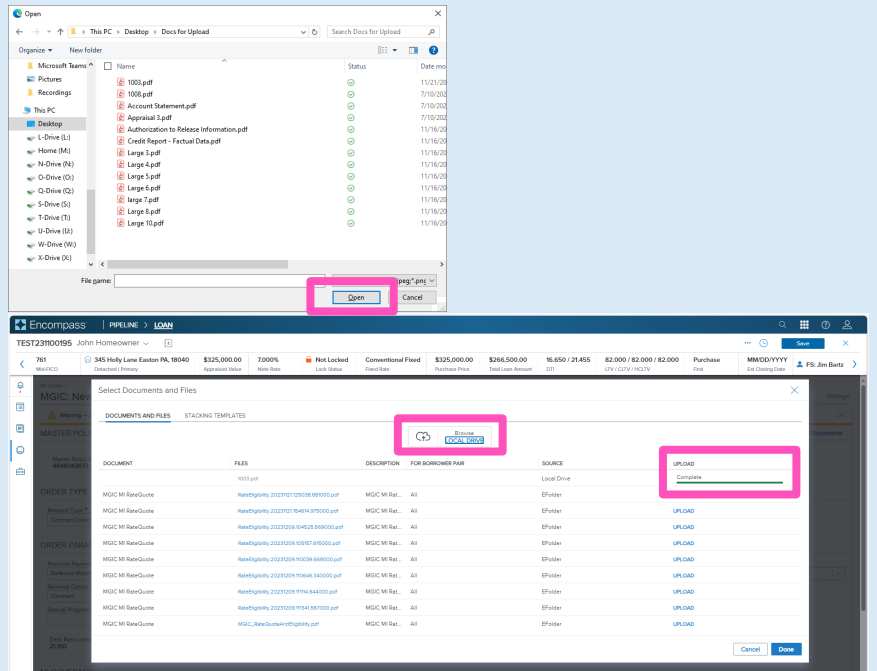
Open

This PC > Desktop > Docs for Upload

Search Docs for Upload

Organize ▾ New folder

Microsoft Teams
Pictures
Recordings
This PC
Desktop
L-Drive (L:)
Home (M:)
N-Drive (N:)
O-Drive (O:)
Q-Drive (Q:)
S-Drive (S:)
T-Drive (T:)
U-Drive (U:)
W-Drive (W:)
X-Drive (X:)

| Name | Status | Date mo |
|---|---|---|
| 1003.pdf | | 11/21/20 |
| 1008.pdf | | 7/10/20 |
| Account Statement.pdf | | 7/10/20 |
| Appraisal 3.pdf | | 7/10/20 |
| Authorization to Release Information.pdf | | 11/16/20 |
| Credit Report - Factual Data.pdf | | 11/16/20 |
| Large 3.pdf | | 11/16/20 |
| Large 4.pdf | | 11/16/20 |
| Large 5.pdf | | 11/16/20 |
| Large 6.pdf | | 11/16/20 |
| large 7.pdf | | 11/16/20 |
| Large 8.pdf | | 11/16/20 |
| Large 10.pdf | | 11/16/20 |

File name:
peg;*.pnc
Open
Cancel

Encompass | PIPELINE > LOAN

TEST231100195 John Homeowner

Save

761 Mid-FICO | 345 Holly Lane Easton PA, 18040 Detached | Primary | $325,000.00 Appraised Value | 7.000% Note Rate | Not Locked Lock Status | Conventional Fixed Fixed Rate | $325,000.00 Purchase Price | $266,500.00 Total Loan Amount | 16.650 / 21.455 DTI | 82.000 / 82.000 / 82.000 LTV / CLTV / HCLTV | Purchase First | MM/DD/YYYY Est Closing Date | FS: Jim Bartz

MGIC: Ne
Warning
MASTER POL
ORDER TYPE
ORDER PARA
Settings
Documents

Select Documents and Files

DOCUMENTS AND FILES   STACKING TEMPLATES

Browse
LOCAL DRIVE

| DOCUMENT | FILES | DESCRIPTION | FOR BORROWER PAIR | SOURCE | UPLOAD |
|---|---|---|---|---|---|
| | 1003.pdf | | | Local Drive | Complete |
| MGIC MI RateQuote | RateEligibility.20231121.125038.881000.pdf | MGIC MI Rate... | All | EFolder | UPLOAD |
| MGIC MI RateQuote | RateEligibility.20231121.154614.975000.pdf | MGIC MI Rate... | All | EFolder | UPLOAD |
| MGIC MI RateQuote | RateEligibility.20231209.104628.569000.pdf | MGIC MI Rate... | All | EFolder | UPLOAD |
| MGIC MI RateQuote | RateEligibility.20231209.105157.619000.pdf | MGIC MI Rate... | All | EFolder | UPLOAD |
| MGIC MI RateQuote | RateEligibility.20231209.110039.669000.pdf | MGIC MI Rate... | All | EFolder | UPLOAD |
| MGIC MI RateQuote | RateEligibility.20231209.110646.340000.pdf | MGIC MI Rate... | All | EFolder | UPLOAD |
| MGIC MI RateQuote | RateEligibility.20231209.111114.944000.pdf | MGIC MI Rate... | All | EFolder | UPLOAD |
| MGIC MI RateQuote | RateEligibility.20231209.111341.587000.pdf | MGIC MI Rate... | All | EFolder | UPLOAD |
| MGIC MI RateQuote | MGIC_RateQuoteAndEligibility.pdf | MGIC MI Rate... | All | EFolder | UPLOAD |

Cancel
Done